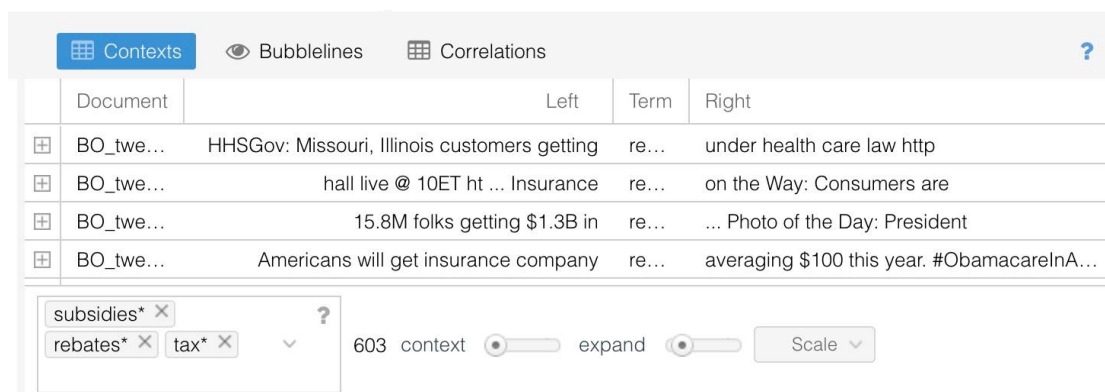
Contexts Bubblelines Correlations ?

| | Document | Left | Term | Right |
|---|---|---|---|---|
| ⊞ | BO_twe… | HHSGov: Missouri, Illinois customers getting | re… | under health care law http |
| ⊞ | BO_twe… | hall live @ 10ET ht ... Insurance | re… | on the Way: Consumers are |
| ⊞ | BO_twe… | 15.8M folks getting $1.3B in | re… | ... Photo of the Day: President |
| ⊞ | BO_twe… | Americans will get insurance company | re… | averaging $100 this year. #ObamacareInA… |

subsidies* × ?
rebates* × tax* ×

603 context expand Scale